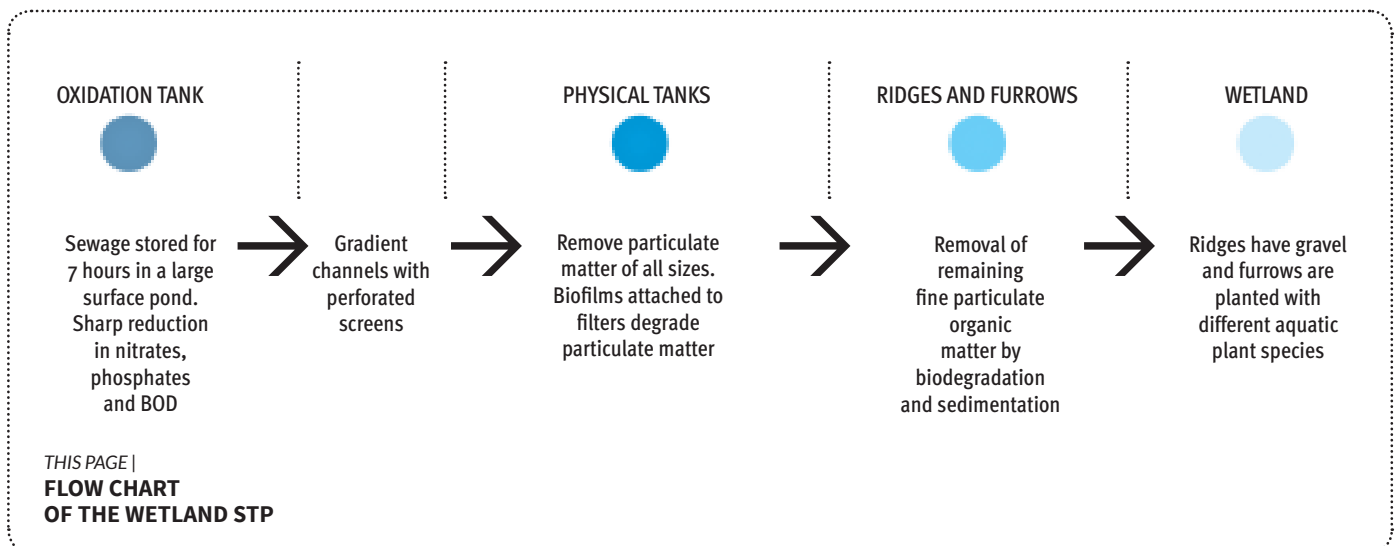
OXIDATION TANK

Sewage stored for 7 hours in a large surface pond. Sharp reduction in nitrates, phosphates and BOD

Gradient channels with perforated screens

PHYSICAL TANKS

Remove particulate matter of all sizes. Biofilms attached to filters degrade particulate matter

RIDGES AND FURROWS

Removal of remaining fine particulate organic matter by biodegradation and sedimentation

WETLAND

Ridges have gravel and furrows are planted with different aquatic plant species

THIS PAGE |
**FLOW CHART OF THE WETLAND STP**